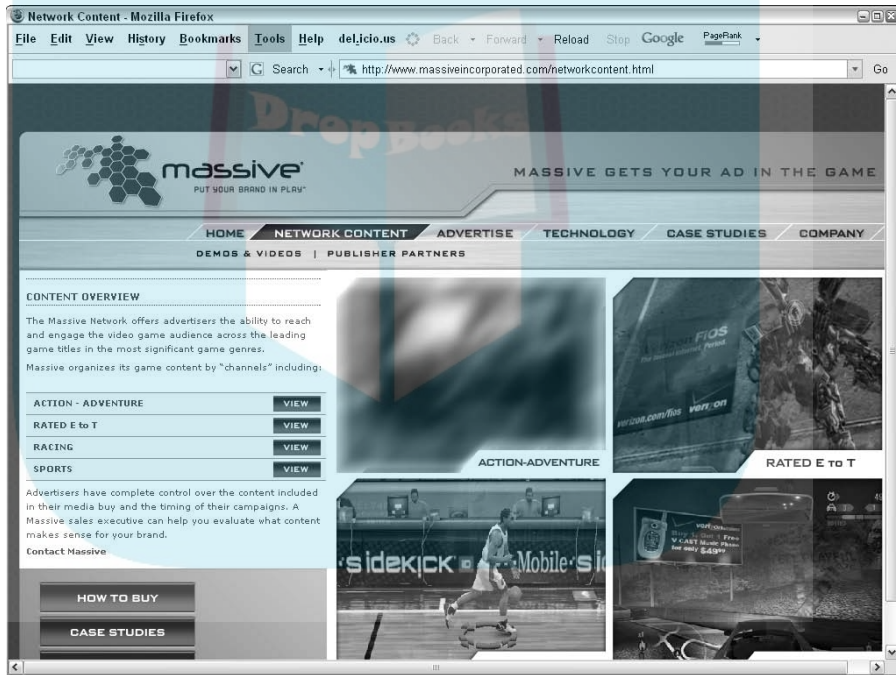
Network Content - Mozilla Firefox

File Edit View History Bookmarks Tools Help del.icio.us Back Forward Reload Stop Google PageRank

G Search http://www.massiveincorporated.com/networkcontent.html Go

DropBooks

massive
PUT YOUR BRAND IN PLAY™

MASSIVE GETS YOUR AD IN THE GAME

HOME NETWORK CONTENT ADVERTISE TECHNOLOGY CASE STUDIES COMPANY

DEMOS & VIDEOS | PUBLISHER PARTNERS

CONTENT OVERVIEW

The Massive Network offers advertisers the ability to reach and engage the video game audience across the leading game titles in the most significant game genres.

Massive organizes its game content by "channels" including:

| | |
|---|---|
| ACTION - ADVENTURE | VIEW |
| RATED E to T | VIEW |
| RACING | VIEW |
| SPORTS | VIEW |

Advertisers have complete control over the content included in their media buy and the timing of their campaigns. A Massive sales executive can help you evaluate what content makes sense for your brand.

Contact Massive

HOW TO BUY

CASE STUDIES

ACTION-ADVENTURE

FiOS
verizon.com/fios verizon

RATED E TO T

sidekick T-Mobile sidekick

V CAST Music Phones for only $49.99